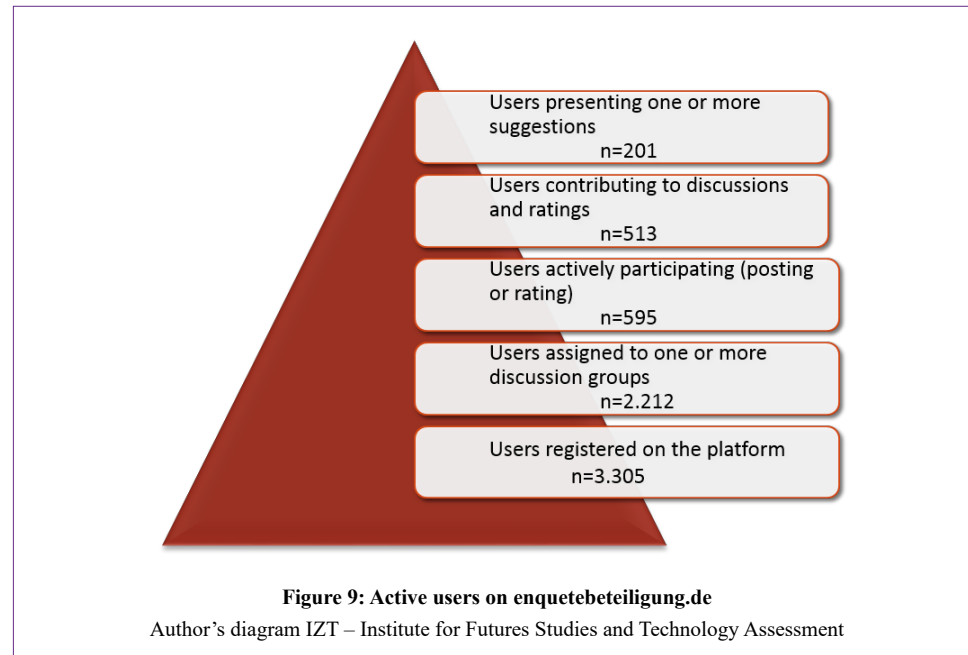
Users presenting one or more suggestions
n=201

Users contributing to discussions and ratings
n=513

Users actively participating (posting or rating)
n=595

Users assigned to one or more discussion groups
n=2.212

Users registered on the platform
n=3.305

**Figure 9: Active users on enquetebeteiligung.de**

Author’s diagram IZT – Institute for Futures Studies and Technology Assessment